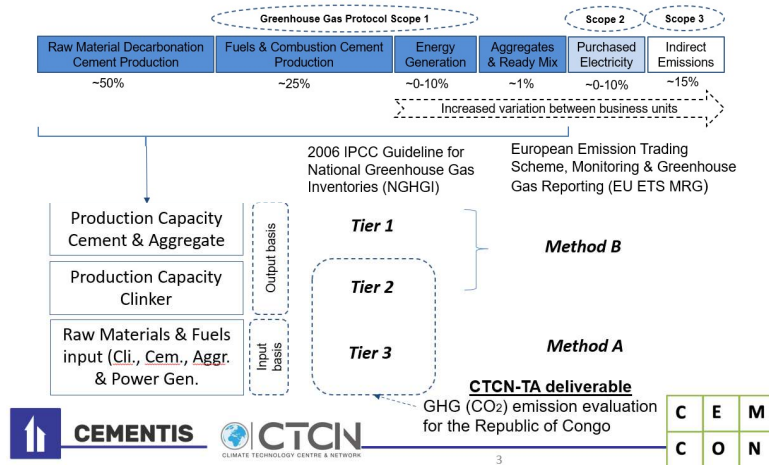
Greenhouse Gas Protocol Scope 1

Scope 2

Scope 3

| Raw Material Decarbonation Cement Production | Fuels & Combustion Cement Production | Energy Generation | Aggregates & Ready Mix | Purchased Electricity | Indirect Emissions |
|---|---|---|---|---|---|
| ~50% | ~25% | ~0-10% | ~1% | ~0-10% | ~15% |

Increased variation between business units

2006 IPCC Guideline for National Greenhouse Gas Inventories (NGHGI)

European Emission Trading Scheme, Monitoring & Greenhouse Gas Reporting (EU ETS MRG)

Production Capacity Cement & Aggregate

Production Capacity Clinker

Raw Materials & Fuels input (Cli., Cem., Aggr. & Power Gen.

Output basis

Input basis

Tier 1

Tier 2

Tier 3

Method B

Method A

CTCN-TA deliverable

GHG ($CO_2$) emission evaluation for the Republic of Congo

CEMENTIS

CTCN
CLIMATE TECHNOLOGY CENTRE & NETWORK

3

C E M
C O N